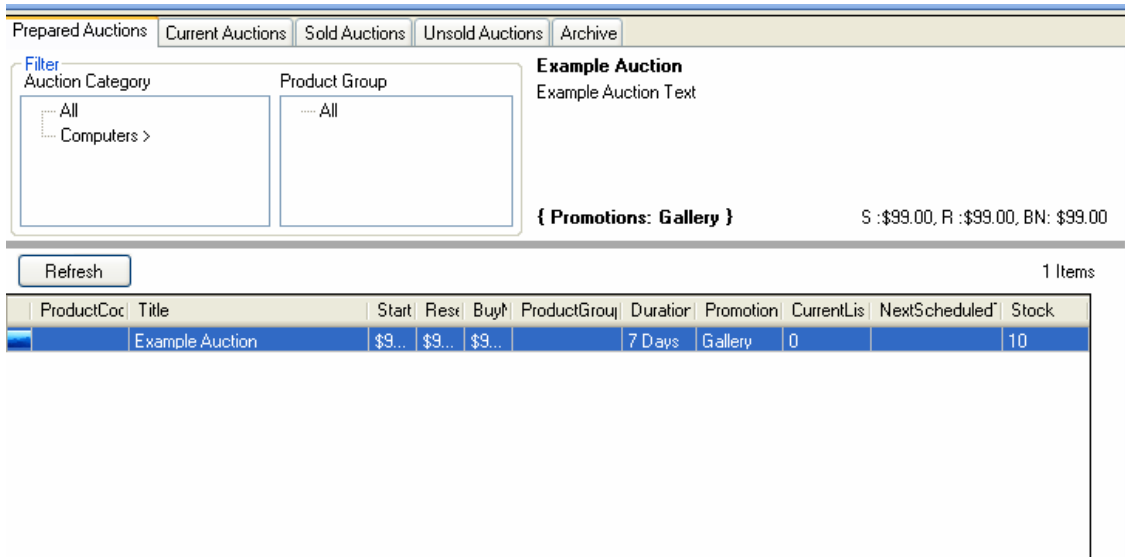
Prepared Auctions | Current Auctions | Sold Auctions | Unsold Auctions | Archive

Filter
Auction Category
All
Computers >

Product Group
All

Example Auction
Example Auction Text

{ Promotions: Gallery }

S :$99.00, R :$99.00, BN: $99.00

Refresh

1 Items

| | ProductCoc | Title | Start | Rese | BuyN | ProductGrou | Duratior | Promotion | CurrentLis | NextScheduled | Stock |
|---|---|---|---|---|---|---|---|---|---|---|---|
| | | Example Auction | $9... | $9... | $9... | | 7 Days | Gallery | 0 | | 10 |